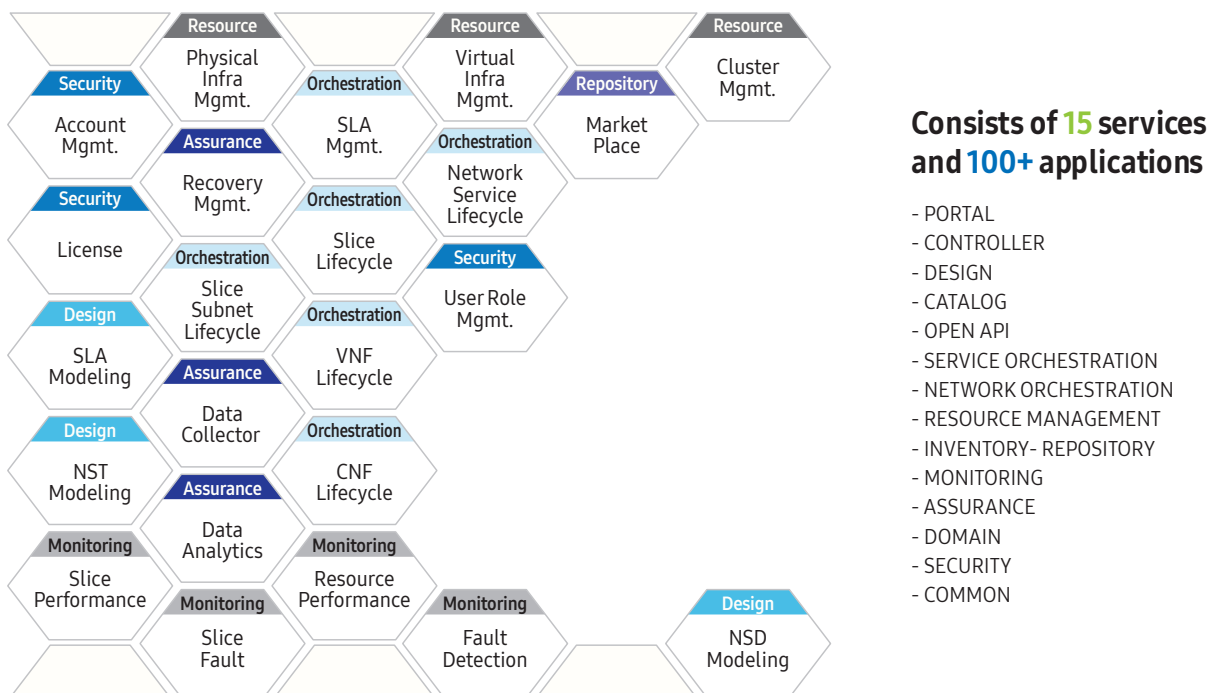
Resource
Physical Infra Mgmt.

Resource
Virtual Infra Mgmt.

Resource
Cluster Mgmt.

Security
Account Mgmt.

Orchestration
SLA Mgmt.

Repository
Market Place

Assurance
Recovery Mgmt.

Orchestration
Network Service Lifecycle

Security
License

Orchestration
Slice Lifecycle

Orchestration
Slice Subnet Lifecycle

Security
User Role Mgmt.

Design
SLA Modeling

Orchestration
VNF Lifecycle

Assurance
Data Collector

Design
NST Modeling

Orchestration
CNF Lifecycle

Assurance
Data Analytics

Monitoring
Slice Performance

Monitoring
Resource Performance

Monitoring
Slice Fault

Monitoring
Fault Detection

Design
NSD Modeling

Consists of 15 services and 100+ applications

- PORTAL
- CONTROLLER
- DESIGN
- CATALOG
- OPEN API
- SERVICE ORCHESTRATION
- NETWORK ORCHESTRATION
- RESOURCE MANAGEMENT
- INVENTORY- REPOSITORY
- MONITORING
- ASSURANCE
- DOMAIN
- SECURITY
- COMMON